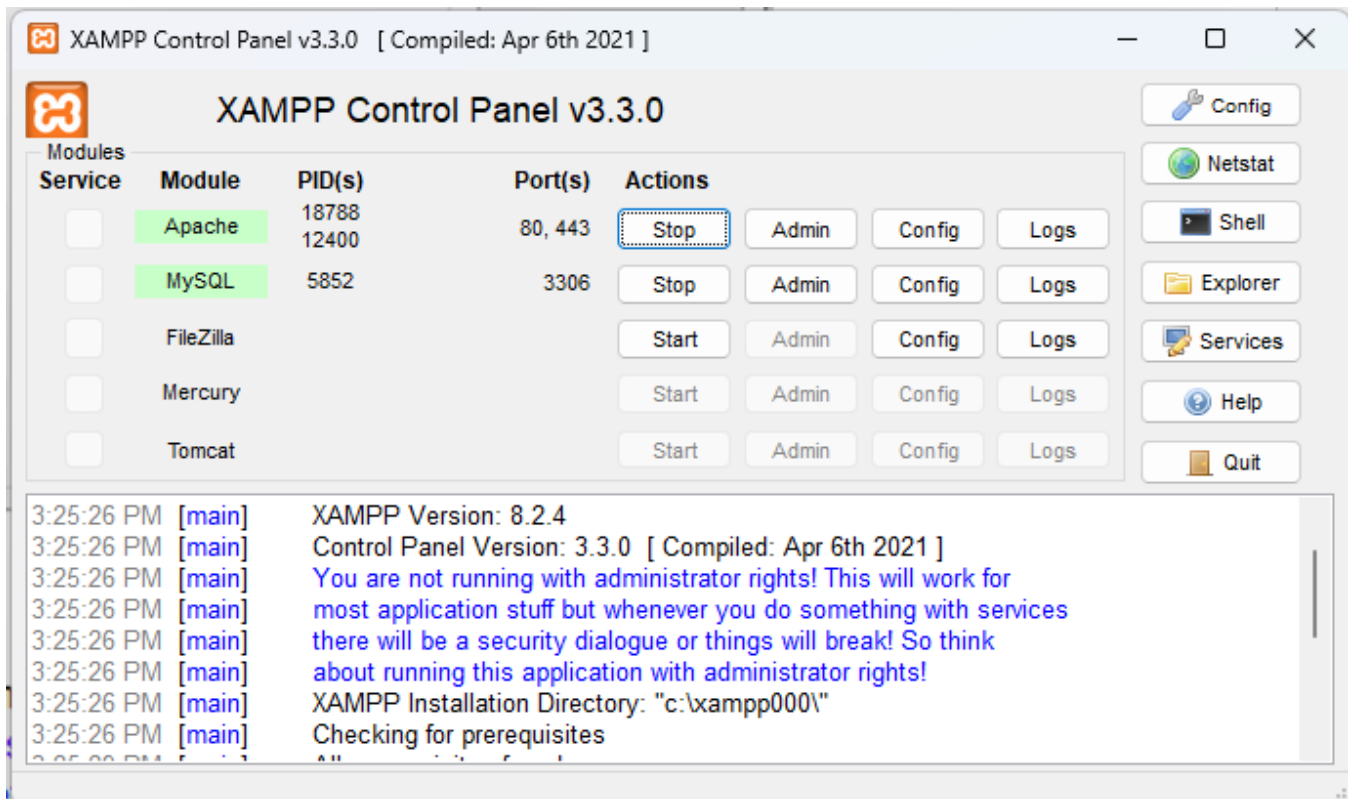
XAMPP Control Panel v3.3.0 [ Compiled: Apr 6th 2021 ]

XAMPP Control Panel v3.3.0

Modules

| Service | Module | PID(s) | Port(s) | Actions | | | |
|---|---|---|---|---|---|---|---|
| | Apache | 18788 12400 | 80, 443 | Stop | Admin | Config | Logs |
| | MySQL | 5852 | 3306 | Stop | Admin | Config | Logs |
| | FileZilla | | | Start | Admin | Config | Logs |
| | Mercury | | | Start | Admin | Config | Logs |
| | Tomcat | | | Start | Admin | Config | Logs |

Config
Netstat
Shell
Explorer
Services
Help
Quit

3:25:26 PM [main] XAMPP Version: 8.2.4
3:25:26 PM [main] Control Panel Version: 3.3.0 [ Compiled: Apr 6th 2021 ]
3:25:26 PM [main] You are not running with administrator rights! This will work for
3:25:26 PM [main] most application stuff but whenever you do something with services
3:25:26 PM [main] there will be a security dialogue or things will break! So think
3:25:26 PM [main] about running this application with administrator rights!
3:25:26 PM [main] XAMPP Installation Directory: "c:\xampp000\"
3:25:26 PM [main] Checking for prerequisites
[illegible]